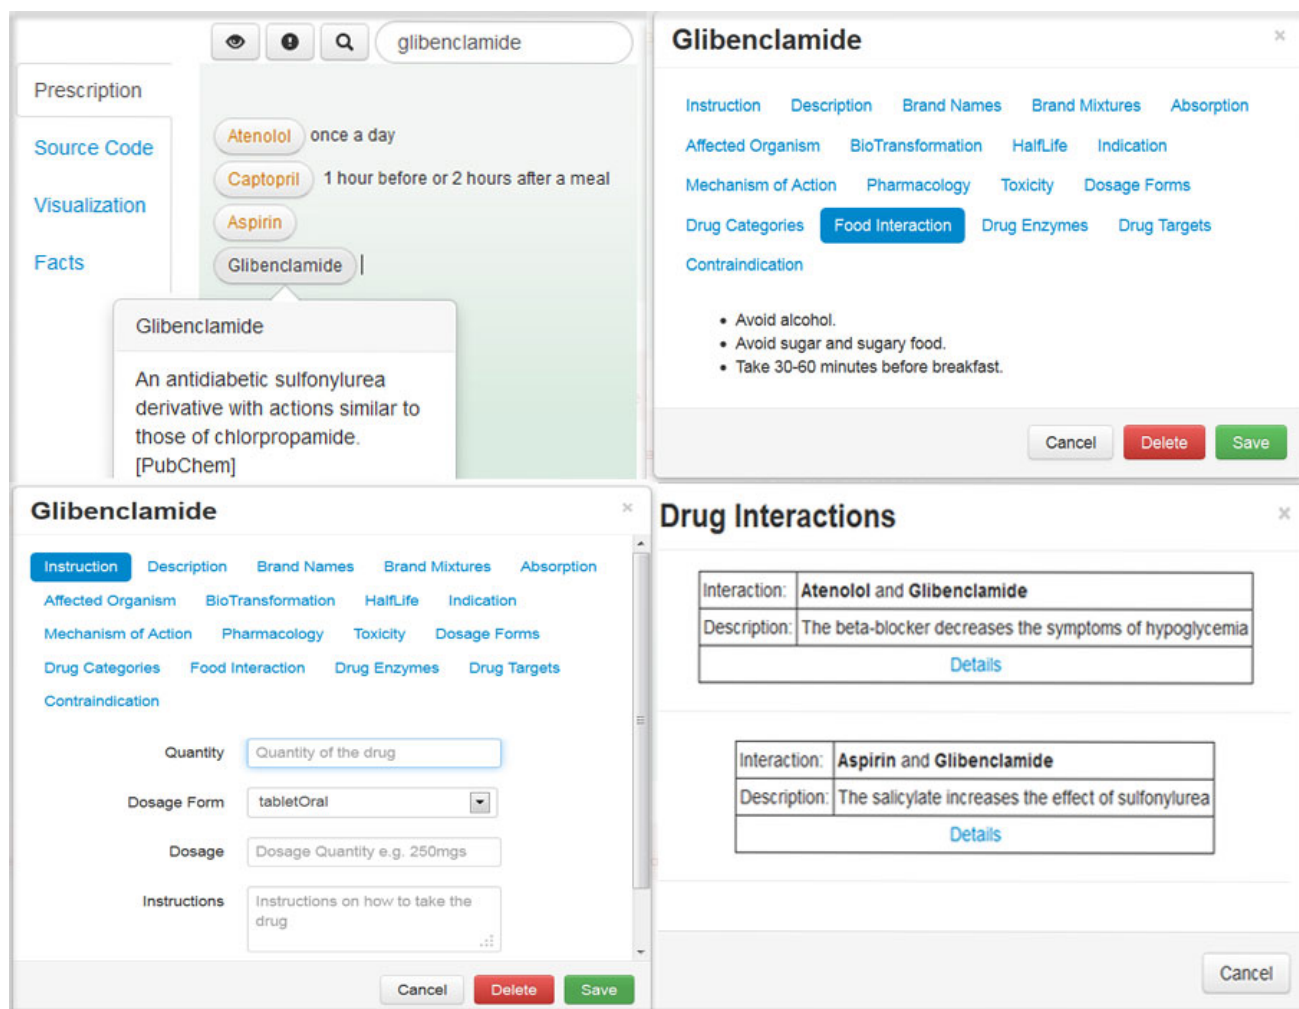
glibenclamide

Prescription

Source Code

Visualization

Facts

Atenolol once a day

Captopril 1 hour before or 2 hours after a meal

Aspirin

Glibenclamide

Glibenclamide

An antidiabetic sulfonylurea derivative with actions similar to those of chlorpropamide. [PubChem]

Glibenclamide

×

Instruction Description Brand Names Brand Mixtures Absorption

Affected Organism BioTransformation HalfLife Indication

Mechanism of Action Pharmacology Toxicity Dosage Forms

Drug Categories Food Interaction Drug Enzymes Drug Targets

Contraindication

- Avoid alcohol.
- Avoid sugar and sugary food.
- Take 30-60 minutes before breakfast.

Cancel Delete Save

Glibenclamide

×

Instruction Description Brand Names Brand Mixtures Absorption

Affected Organism BioTransformation HalfLife Indication

Mechanism of Action Pharmacology Toxicity Dosage Forms

Drug Categories Food Interaction Drug Enzymes Drug Targets

Contraindication

Quantity Quantity of the drug

Dosage Form tabletOral

Dosage Dosage Quantity e.g. 250mgs

Instructions Instructions on how to take the drug

Cancel Delete Save

Drug Interactions

×

| Interaction: | Atenolol and Glibenclamide |
|---|---|
| Description: | The beta-blocker decreases the symptoms of hypoglycemia |
| Details | |

| Interaction: | Aspirin and Glibenclamide |
|---|---|
| Description: | The salicylate increases the effect of sulfonylurea |
| Details | |

Cancel